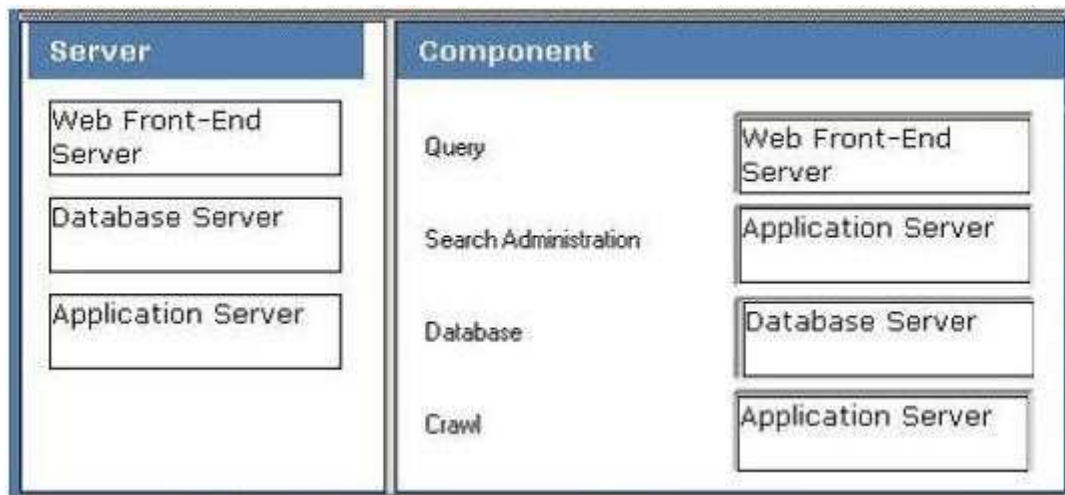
Server

Web Front-End Server

Database Server

Application Server

Component

| | |
|---|---|
| Query | Web Front-End Server |
| Search Administration | Application Server |
| Database | Database Server |
| Crawl | Application Server |